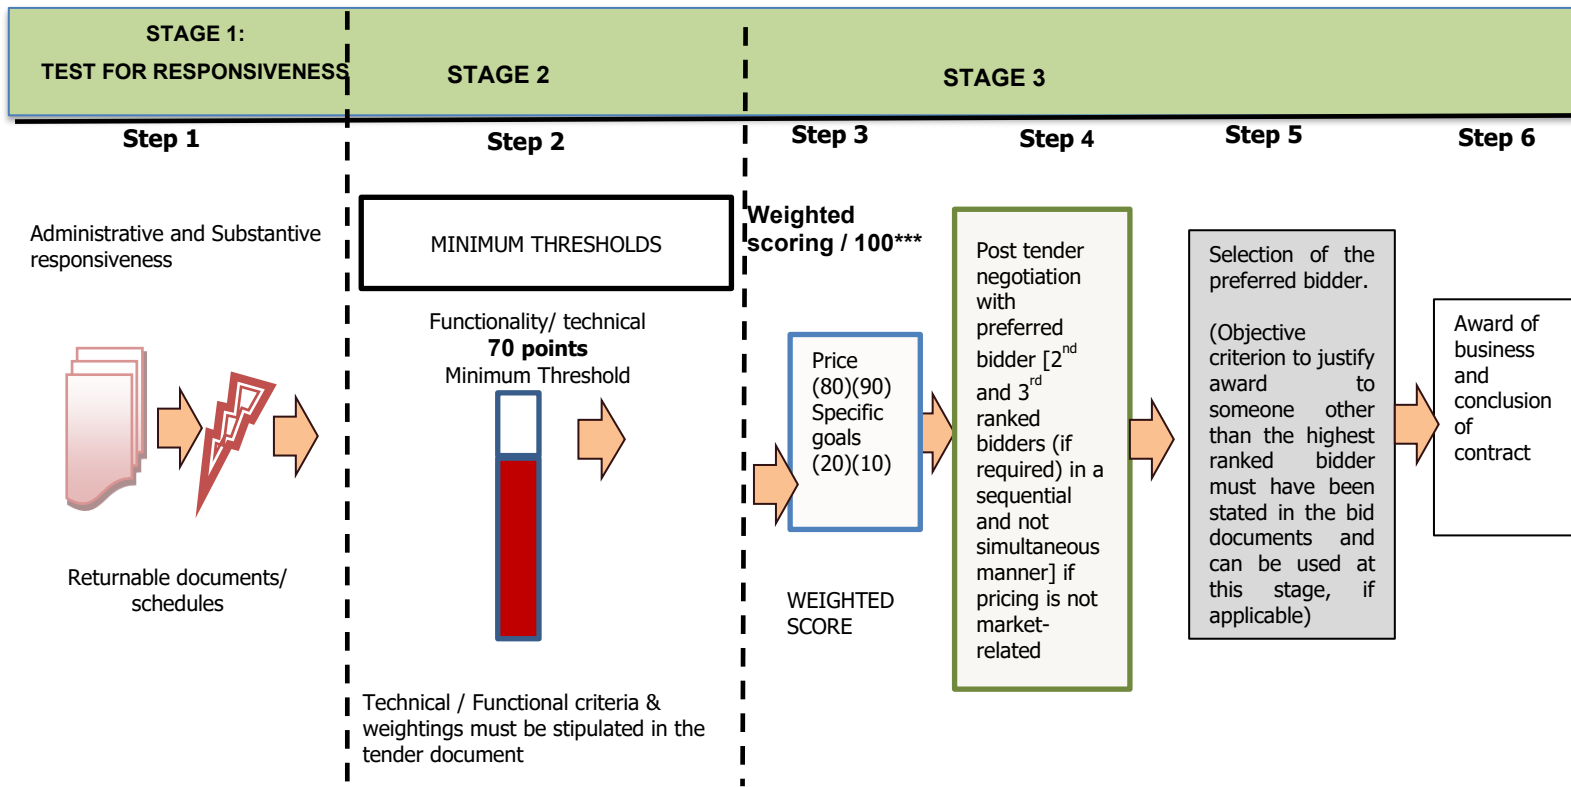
STAGE 1:
TEST FOR RESPONSIVENESS

STAGE 2

STAGE 3

Step 1

Step 2

Step 3

Step 4

Step 5

Step 6

Administrative and Substantive responsiveness

Returnable documents/ schedules

MINIMUM THRESHOLDS

Functionality/ technical
**70 points**
Minimum Threshold

Technical / Functional criteria & weightings must be stipulated in the tender document

**Weighted scoring / 100*****

Price (80)(90) Specific goals (20)(10)

WEIGHTED SCORE

Post tender negotiation with preferred bidder [$2^{nd}$ and $3^{rd}$ ranked bidders (if required) in a sequential and not simultaneous manner] if pricing is not market-related

Selection of the preferred bidder.

(Objective criterion to justify award to someone other than the highest ranked bidder must have been stated in the bid documents and can be used at this stage, if applicable)

Award of business and conclusion of contract